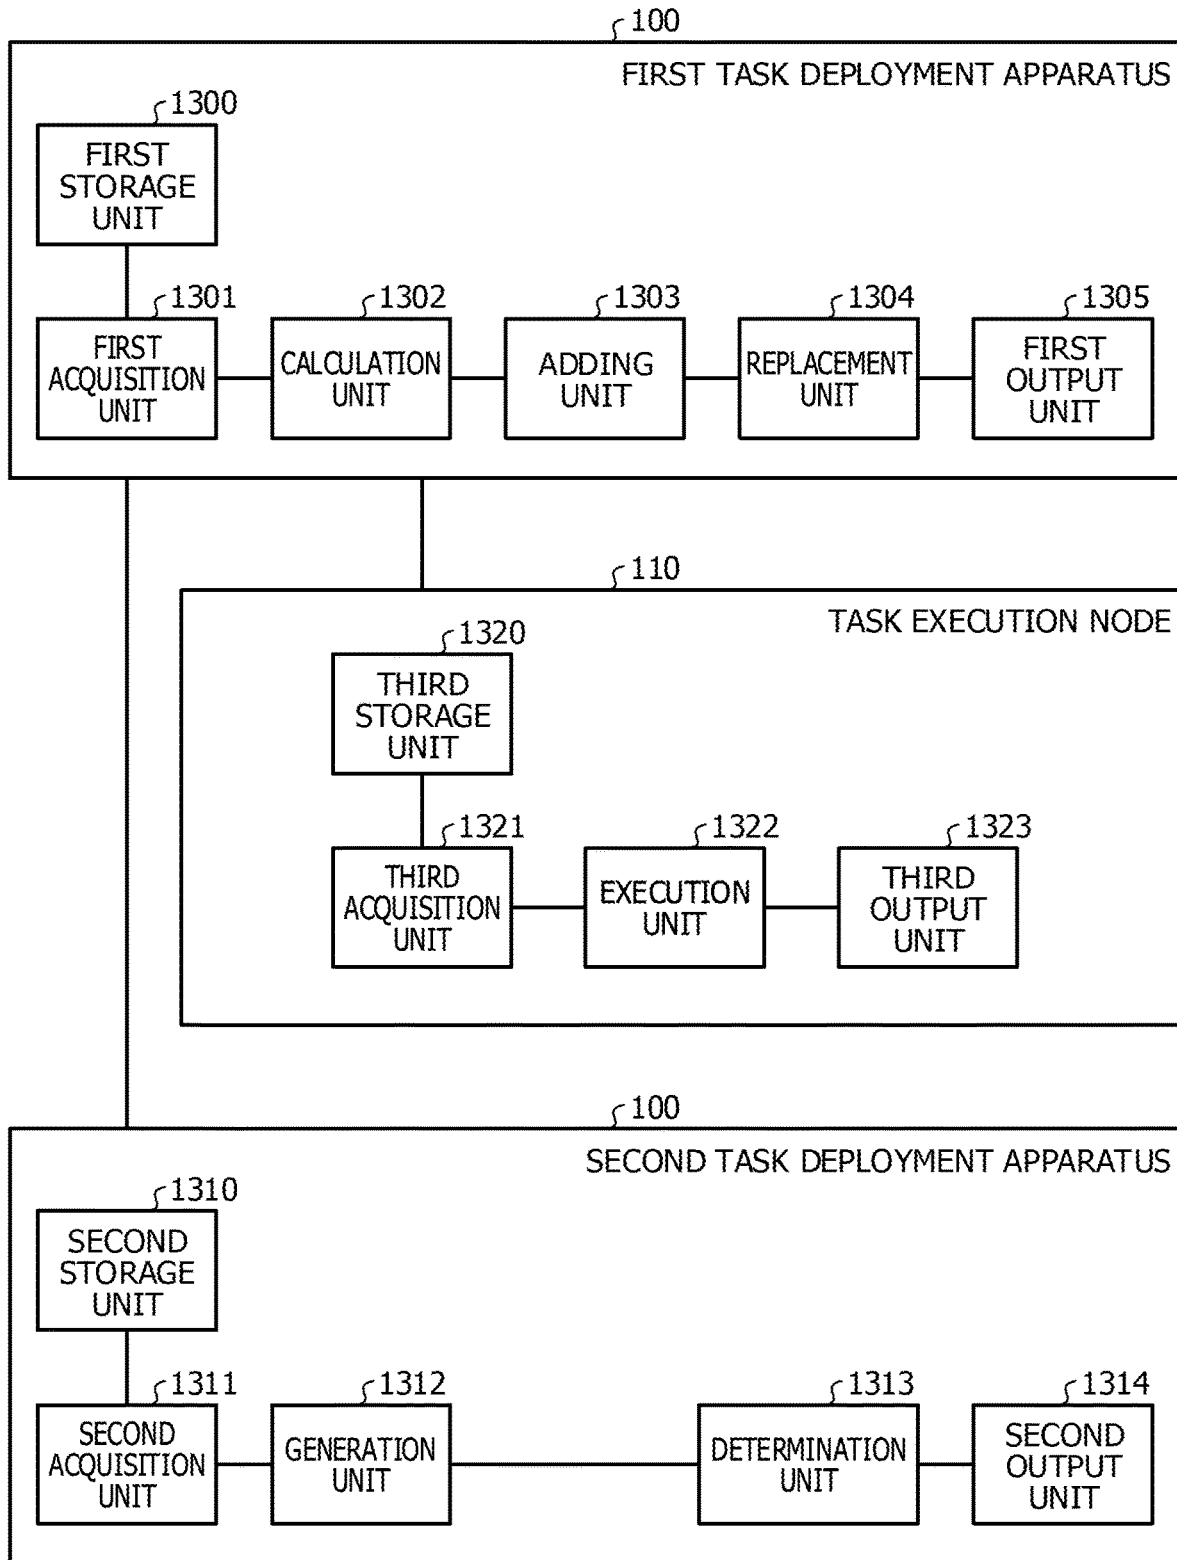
100

FIRST TASK DEPLOYMENT APPARATUS

1300

FIRST STORAGE UNIT

1301

FIRST ACQUISITION UNIT

1302

CALCULATION UNIT

1303

ADDING UNIT

1304

REPLACEMENT UNIT

1305

FIRST OUTPUT UNIT

110

TASK EXECUTION NODE

1320

THIRD STORAGE UNIT

1321

THIRD ACQUISITION UNIT

1322

EXECUTION UNIT

1323

THIRD OUTPUT UNIT

100

SECOND TASK DEPLOYMENT APPARATUS

1310

SECOND STORAGE UNIT

1311

SECOND ACQUISITION UNIT

1312

GENERATION UNIT

1313

DETERMINATION UNIT

1314

SECOND OUTPUT UNIT